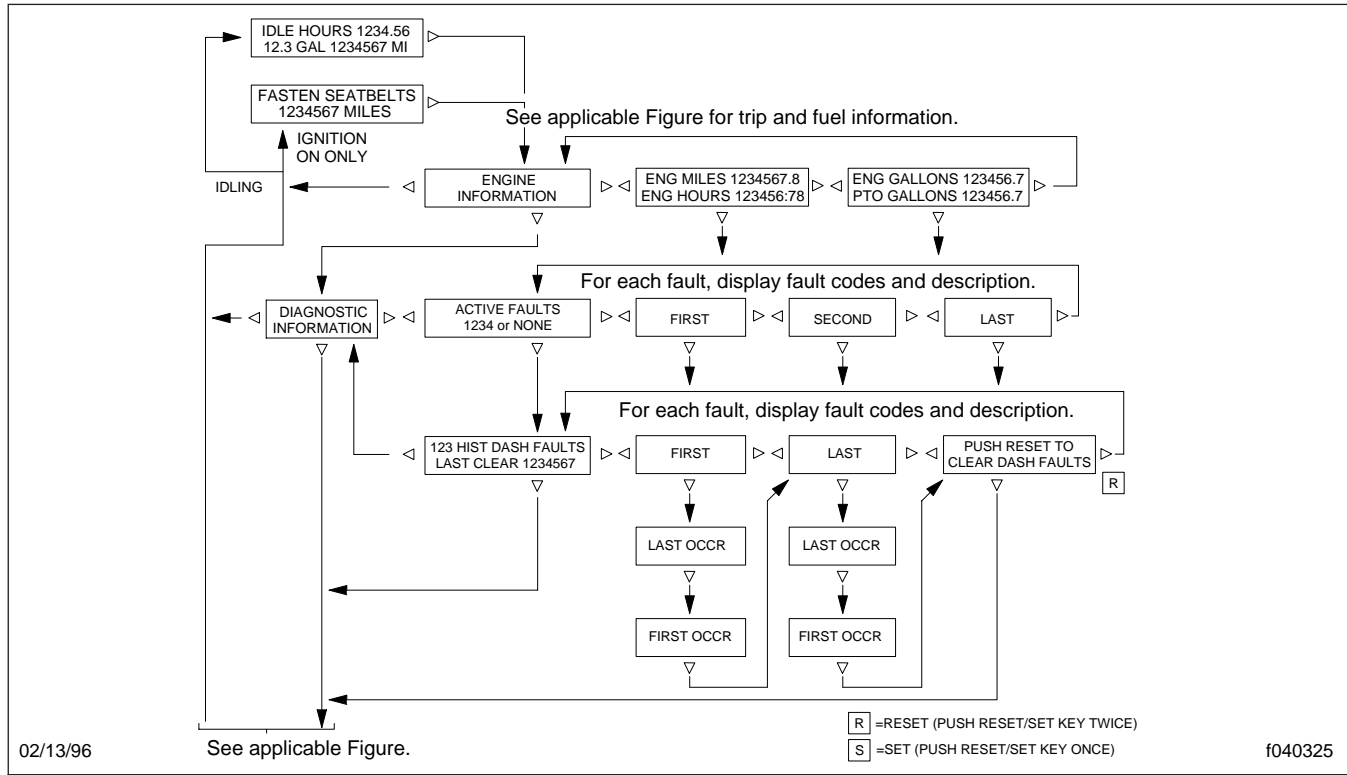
IDLE HOURS 1234.56
12.3 GAL 1234567 MI

FASTEN SEATBELTS
1234567 MILES

IGNITION
ON ONLY

See applicable Figure for trip and fuel information.

IDLING

ENGINE
INFORMATION

ENG MILES 1234567.8
ENG HOURS 123456:78

ENG GALLONS 123456.7
PTO GALLONS 123456.7

For each fault, display fault codes and description.

DIAGNOSTIC
INFORMATION

ACTIVE FAULTS
1234 or NONE

FIRST

SECOND

LAST

For each fault, display fault codes and description.

123 HIST DASH FAULTS
LAST CLEAR 1234567

FIRST

LAST

PUSH RESET TO
CLEAR DASH FAULTS

R

LAST OCCR

LAST OCCR

FIRST OCCR

FIRST OCCR

R =RESET (PUSH RESET/SET KEY TWICE)

S =SET (PUSH RESET/SET KEY ONCE)

02/13/96

See applicable Figure.

f040325